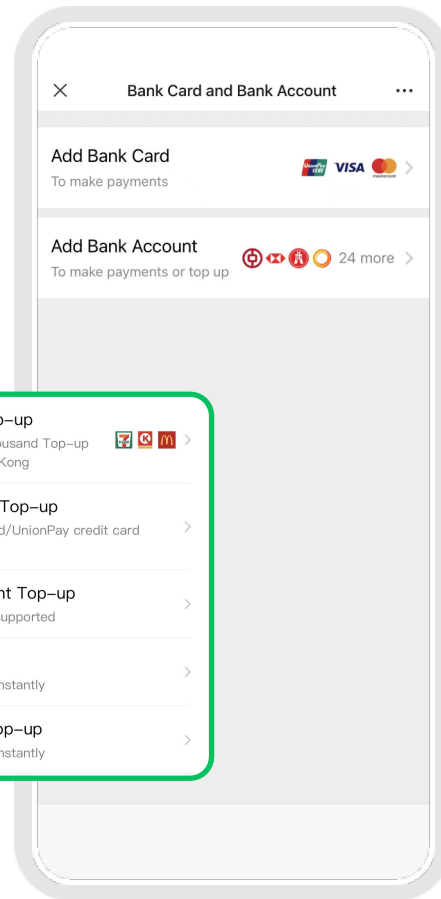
Bank Card and Bank Account

Add Bank Card
To make payments

VISA

Add Bank Account
To make payments or top up

24 more

p-up
ousand Top-up
Kong

Top-up
d/UnionPay credit card

nt Top-up
upported

nstantly

op-up
nstantly